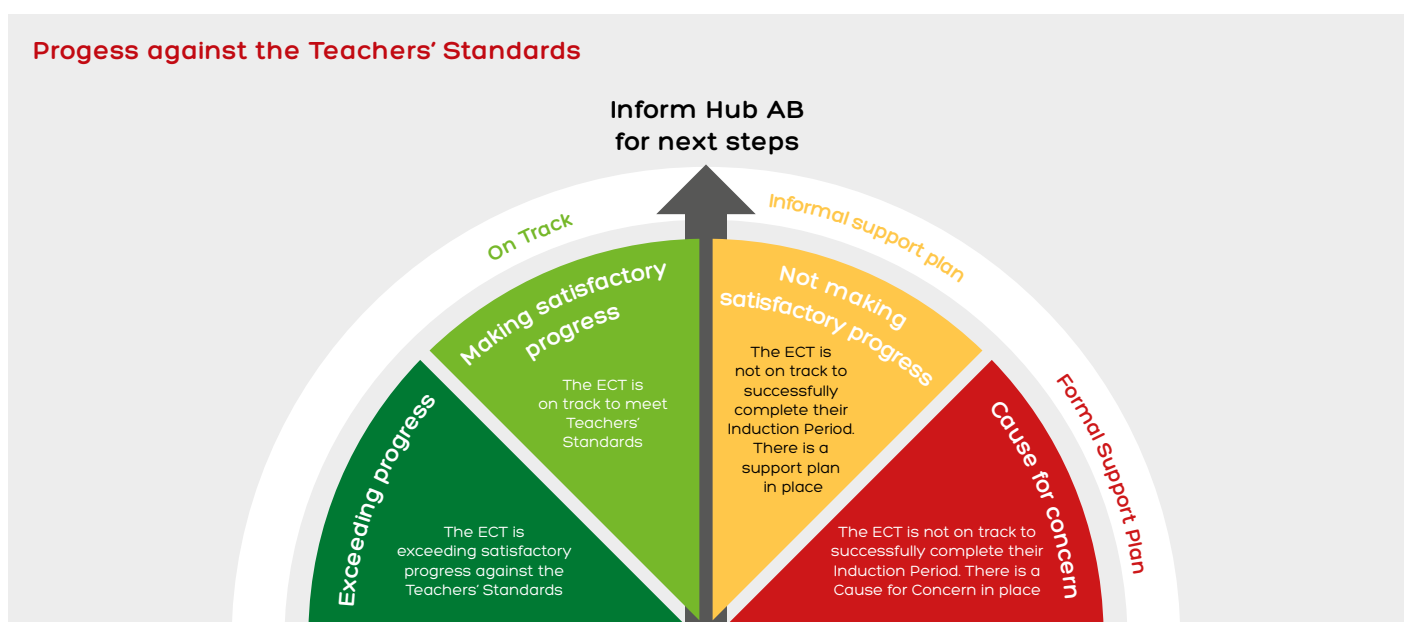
Progess against the Teachers' Standards

Inform Hub AB for next steps

On Track

Informal support plan

Formal Support Plan

Making satisfactory progress

The ECT is on track to meet Teachers' Standards

Not making satisfactory progress

The ECT is not on track to successfully complete their Induction Period. There is a support plan in place

Exceeding progress

The ECT is exceeding satisfactory progress against the Teachers' Standards

Cause for concern

The ECT is not on track to successfully complete their Induction Period. There is a Cause for Concern in place